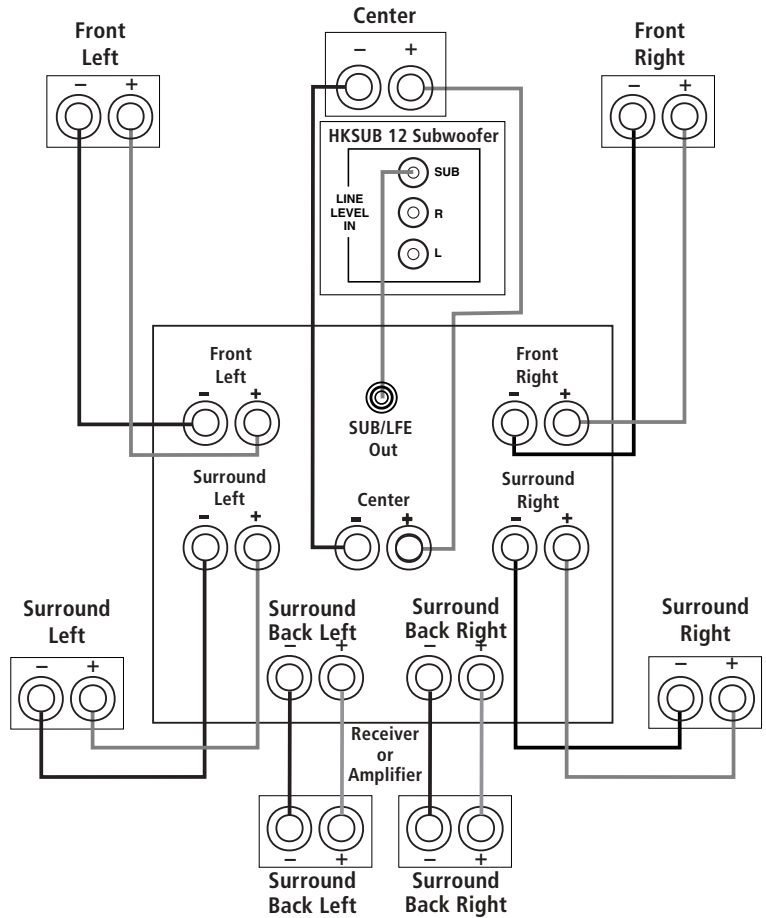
Front Left
– +

Center
– +

Front Right
– +

HKSUB 12 Subwoofer
LINE LEVEL IN
SUB
R
L

Front Left
– +

SUB/LFE Out

Front Right
– +

Surround Left
– +

Center
– +

Surround Right
– +

Surround Left
– +

Surround Back Left
– +

Surround Back Right
– +

Surround Right
– +

Receiver or Amplifier

– +
Surround Back Left

– +
Surround Back Right